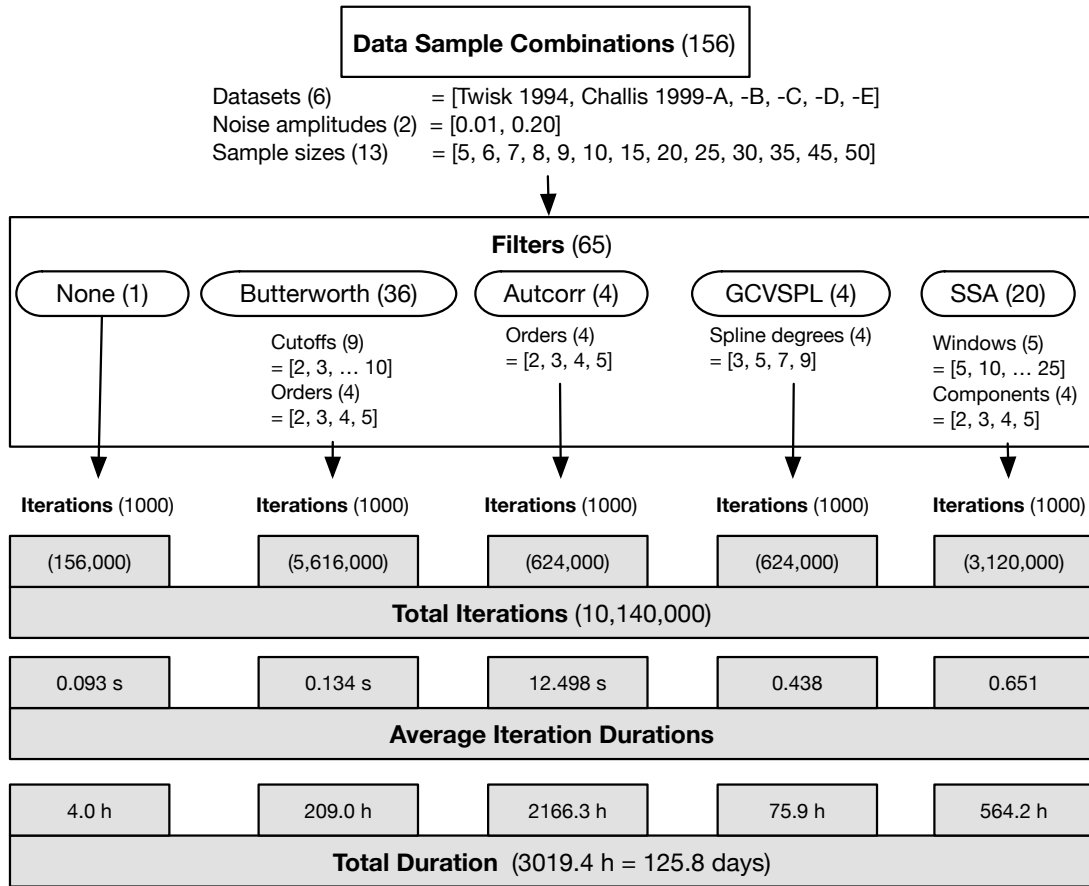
**Data Sample Combinations** (156)

Datasets (6) = [Twisk 1994, Challis 1999-A, -B, -C, -D, -E]
Noise amplitudes (2) = [0.01, 0.20]
Sample sizes (13) = [5, 6, 7, 8, 9, 10, 15, 20, 25, 30, 35, 45, 50]

**Filters** (65)

None (1)

Butterworth (36)
Cutoffs (9)
= [2, 3, … 10]
Orders (4)
= [2, 3, 4, 5]

Autcorr (4)
Orders (4)
= [2, 3, 4, 5]

GCVSPL (4)
Spline degrees (4)
= [3, 5, 7, 9]

SSA (20)
Windows (5)
= [5, 10, … 25]
Components (4)
= [2, 3, 4, 5]

**Iterations** (1000) **Iterations** (1000) **Iterations** (1000) **Iterations** (1000) **Iterations** (1000)

| (156,000) | (5,616,000) | (624,000) | (624,000) | (3,120,000) |
|---|---|---|---|---|

**Total Iterations** (10,140,000)

| 0.093 s | 0.134 s | 12.498 s | 0.438 | 0.651 |
|---|---|---|---|---|

**Average Iteration Durations**

| 4.0 h | 209.0 h | 2166.3 h | 75.9 h | 564.2 h |
|---|---|---|---|---|

**Total Duration** (3019.4 h = 125.8 days)